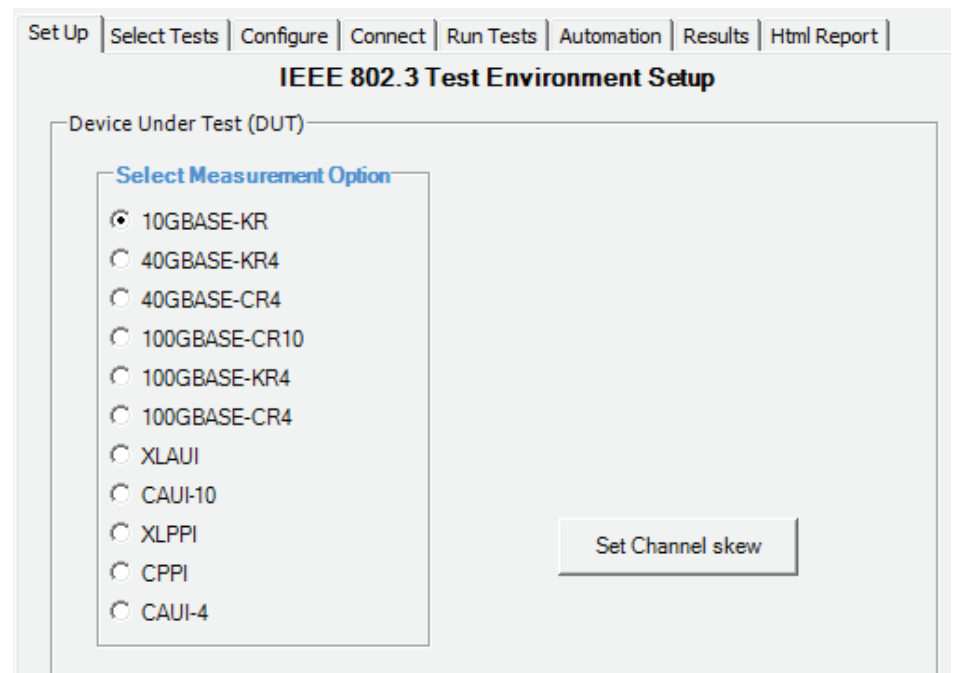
Set Up | Select Tests | Configure | Connect | Run Tests | Automation | Results | Html Report

IEEE 802.3 Test Environment Setup

Device Under Test (DUT)

Select Measurement Option

10GBASE-KR
40GBASE-KR4
40GBASE-CR4
100GBASE-CR10
100GBASE-KR4
100GBASE-CR4
XLAUI
CAUI-10
XLPPI
CPPI
CAUI-4

Set Channel skew